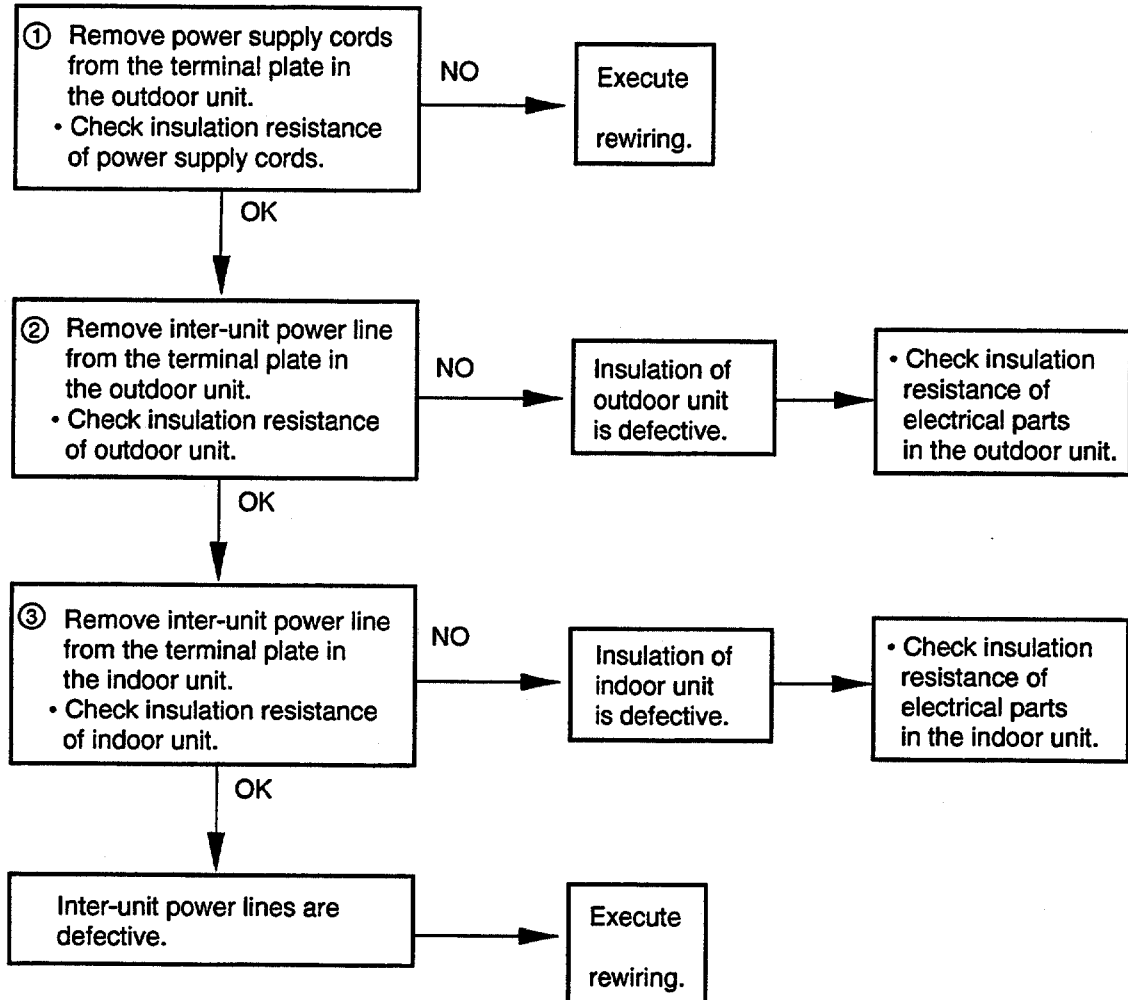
① Remove power supply cords from the terminal plate in the outdoor unit.
• Check insulation resistance of power supply cords.

NO

Execute rewiring.

OK

② Remove inter-unit power line from the terminal plate in the outdoor unit.
• Check insulation resistance of outdoor unit.

NO

Insulation of outdoor unit is defective.

• Check insulation resistance of electrical parts in the outdoor unit.

OK

③ Remove inter-unit power line from the terminal plate in the indoor unit.
• Check insulation resistance of indoor unit.

NO

Insulation of indoor unit is defective.

• Check insulation resistance of electrical parts in the indoor unit.

OK

Inter-unit power lines are defective.

Execute rewiring.